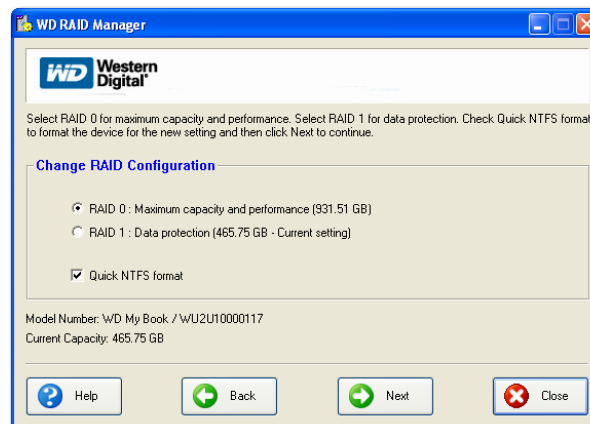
WD RAID Manager

WD Western Digital®

Select RAID 0 for maximum capacity and performance. Select RAID 1 for data protection. Check Quick NTFS format to format the device for the new setting and then click Next to continue.

Change RAID Configuration

RAID 0 : Maximum capacity and performance (931.51 GB)

RAID 1 : Data protection (465.75 GB - Current setting)

Quick NTFS format

Model Number: WD My Book / WU2U10000117

Current Capacity: 465.75 GB

Help

Back

Next

Close